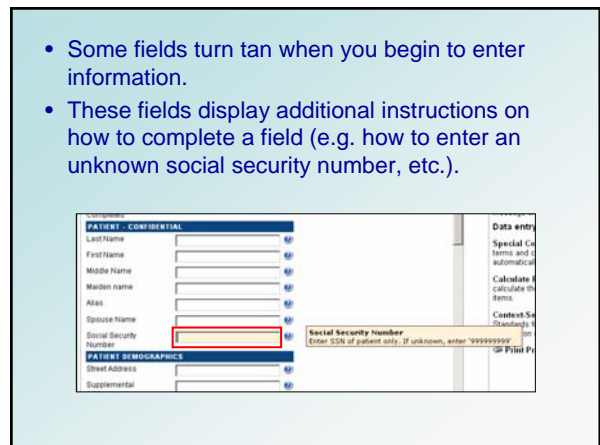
- Some fields turn tan when you begin to enter information.
- These fields display additional instructions on how to complete a field (e.g. how to enter an unknown social security number, etc.).

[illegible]

PATIENT - CONFIDENTIAL

Last Name

First Name

Middle Name

Maiden name

Alias

Spouse Name

Social Security Number

PATIENT DEMOGRAPHICS

Street Address

Supplemental

Social Security Number
Enter SSN of patient only. If unknown, enter '999999999'

Data entry

Special Co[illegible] terms and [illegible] automatical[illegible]

Calculate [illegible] calculate th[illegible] items.

Context-S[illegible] Standards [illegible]

Print Pr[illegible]